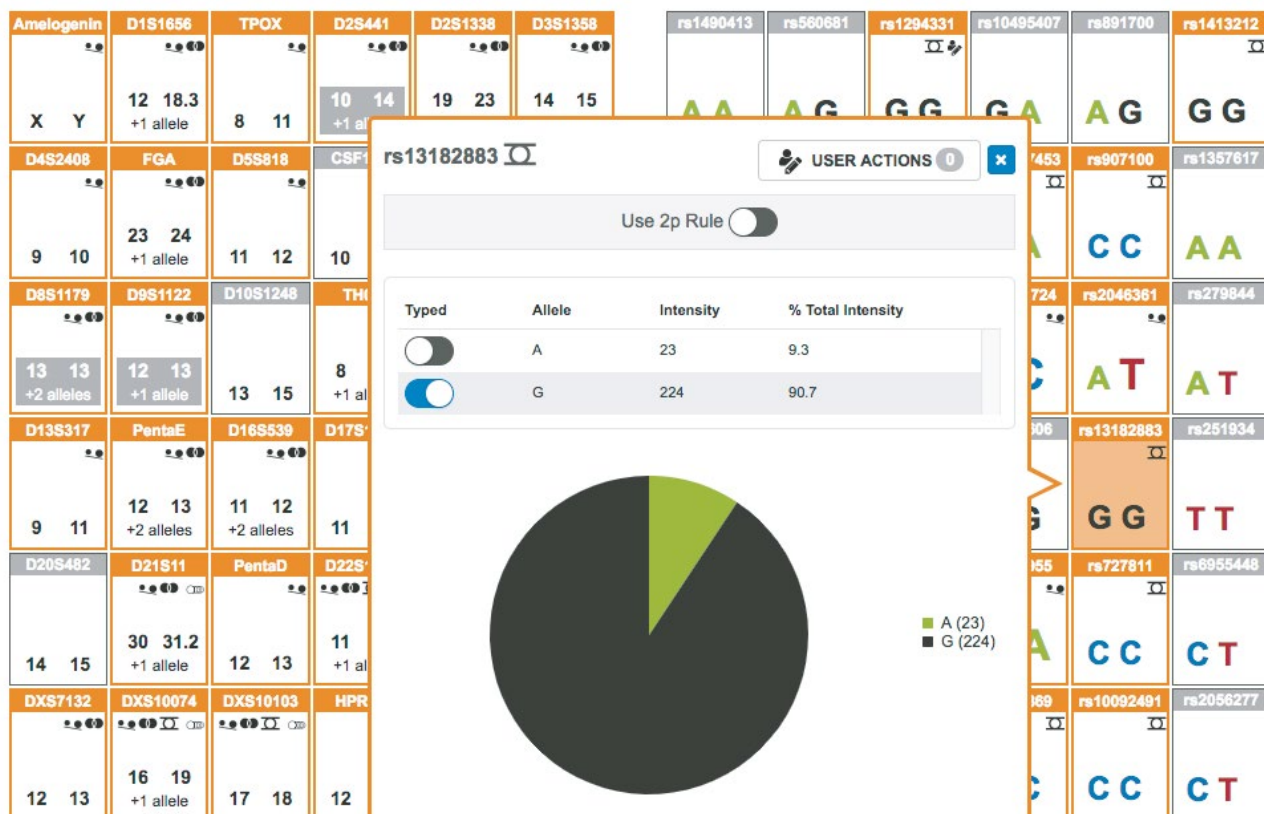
Amelogenin
X Y

D1S1656
12 18.3
+1 allele

TPOX
8 11

D2S441
10 14
+1 al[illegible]

D2S1338
19 23

D3S1358
14 15

D4S2408
9 10

FGA
23 24
+1 allele

D5S818
11 12

CSF1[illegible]
10

D8S1179
13 13
+2 alleles

D9S1122
12 13
+1 allele

D10S1248
13 15

TH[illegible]
8
+1 al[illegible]

D13S317
9 11

PentaE
12 13
+2 alleles

D16S539
11 12
+2 alleles

D17S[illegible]
11

D20S482
14 15

D21S11
30 31.2
+1 allele

PentaD
12 13

D22S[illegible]
11
+1 al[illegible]

DXS7132
12 13

DXS10074
16 19
+1 allele

DXS10103
17 18

HPR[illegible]
12

rs1490413
A A

rs560681
A G

rs1294331
G G

rs10495407
G A

rs891700
A G

rs1413212
G G

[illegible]453

rs907100
C C

rs1357617
A A

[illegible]724

rs2046361
A T

rs279844
A T

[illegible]506

rs13182883
G G

rs251934
T T

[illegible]055

rs727811
C C

rs6955448
C T

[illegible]369

rs10092491
C C

rs2056277
C T

rs13182883

USER ACTIONS 0

×

Use 2p Rule

| Typed | Allele | Intensity | % Total Intensity |
|---|---|---|---|
| | A | 23 | 9.3 |
| | G | 224 | 90.7 |

A (23)
G (224)